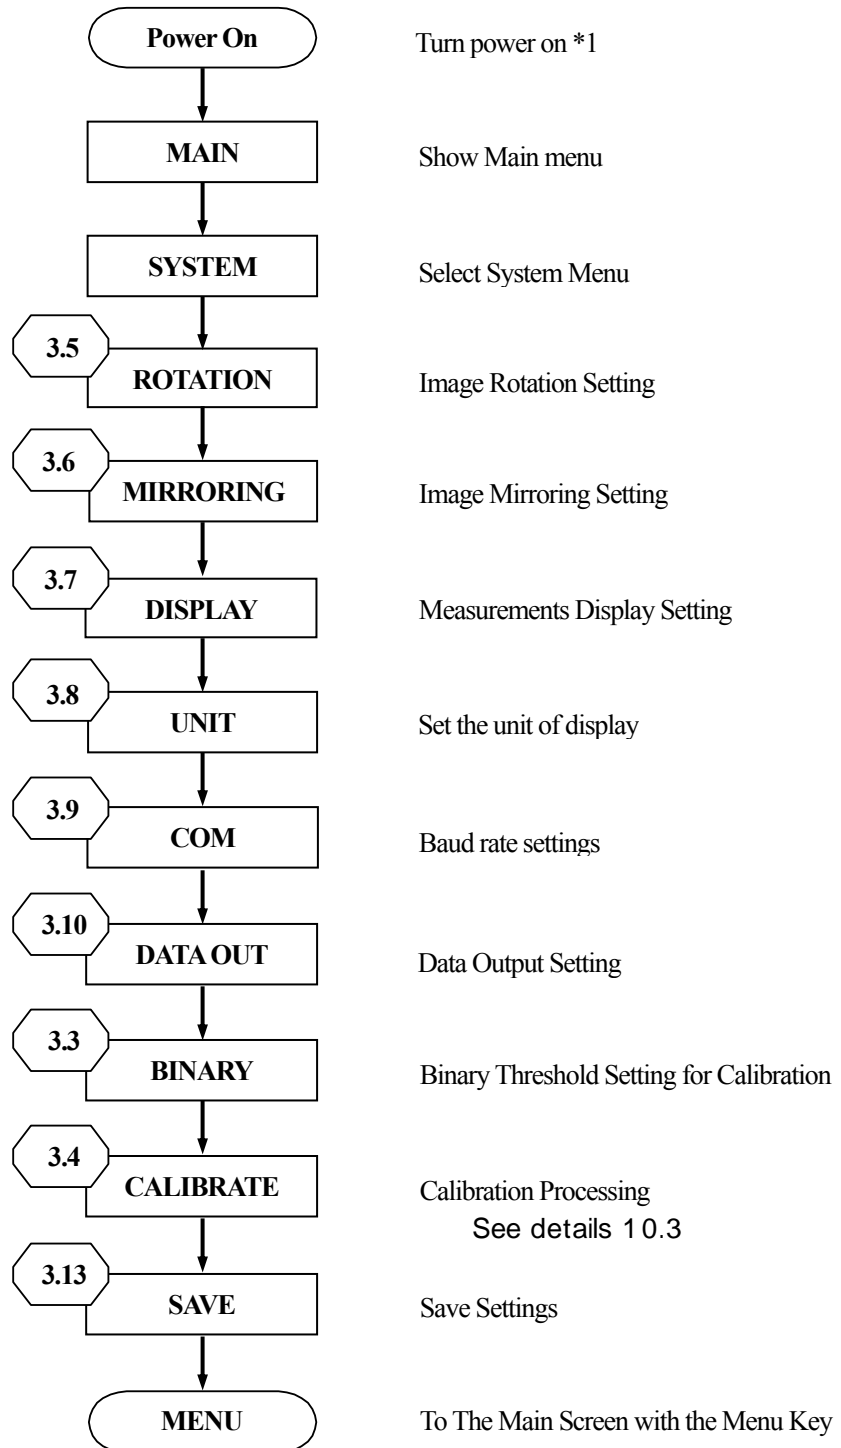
Power On

Turn power on *1

MAIN

Show Main menu

SYSTEM

Select System Menu

3.5

ROTATION

Image Rotation Setting

3.6

MIRRORING

Image Mirroring Setting

3.7

DISPLAY

Measurements Display Setting

3.8

UNIT

Set the unit of display

3.9

COM

Baud rate settings

3.10

DATA OUT

Data Output Setting

3.3

BINARY

Binary Threshold Setting for Calibration

3.4

CALIBRATE

Calibration Processing
See details 10.3

3.13

SAVE

Save Settings

MENU

To The Main Screen with the Menu Key